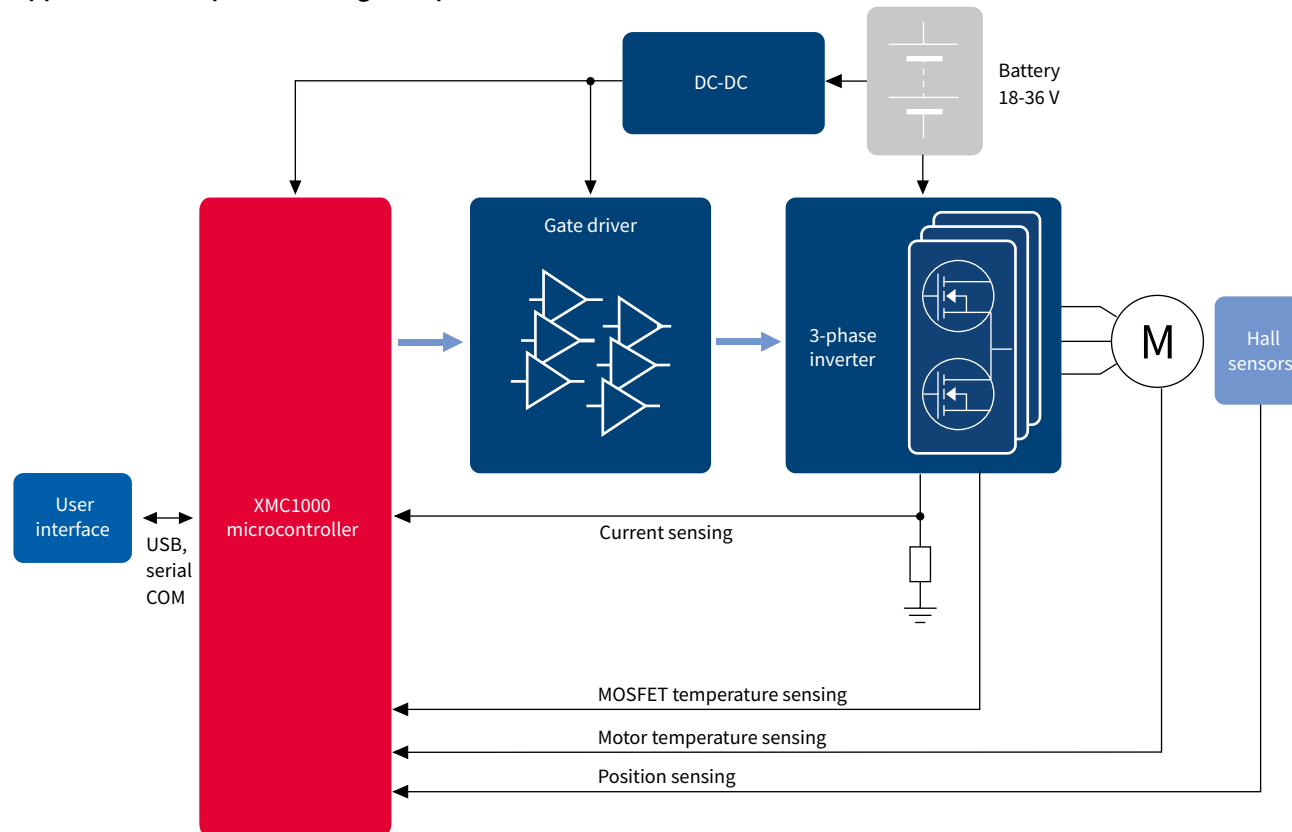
DC-DC

Battery
18-36 V

Gate driver

3-phase
inverter

M

Hall
sensors

User
interface

USB,
serial
COM

XMC1000
microcontroller

Current sensing

MOSFET temperature sensing

Motor temperature sensing

Position sensing